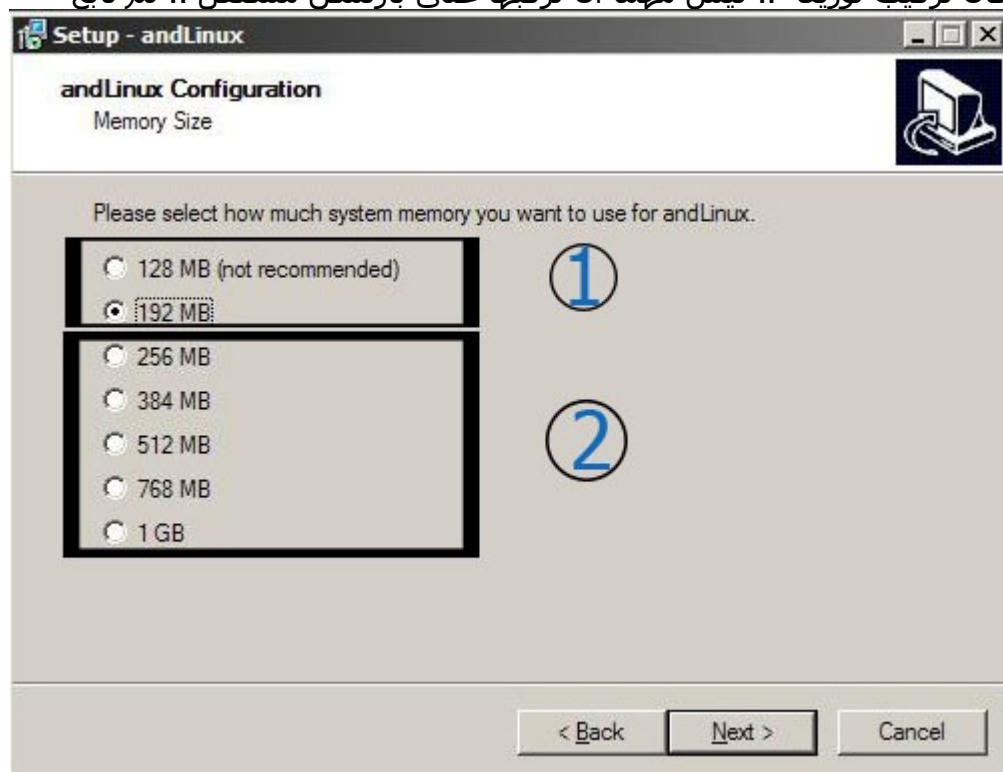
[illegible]

Setup - andLinux

andLinux Configuration
Memory Size

Please select how much system memory you want to use for andLinux.

128 MB (not recommended)
192 MB
256 MB
384 MB
512 MB
768 MB
1 GB

1
2

< Back
Next >
Cancel